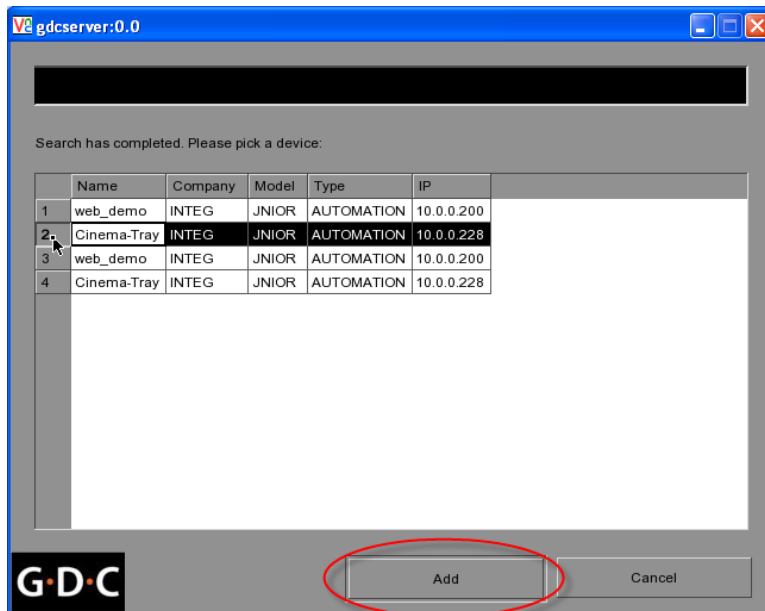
gdcserver:0.0

Search has completed. Please pick a device:

| | Name | Company | Model | Type | IP |
|---|---|---|---|---|---|
| 1 | web_demo | INTEG | JNIOR | AUTOMATION | 10.0.0.200 |
| 2 | Cinema-Tray | INTEG | JNIOR | AUTOMATION | 10.0.0.228 |
| 3 | web_demo | INTEG | JNIOR | AUTOMATION | 10.0.0.200 |
| 4 | Cinema-Tray | INTEG | JNIOR | AUTOMATION | 10.0.0.228 |

G·D·C

Add

Cancel